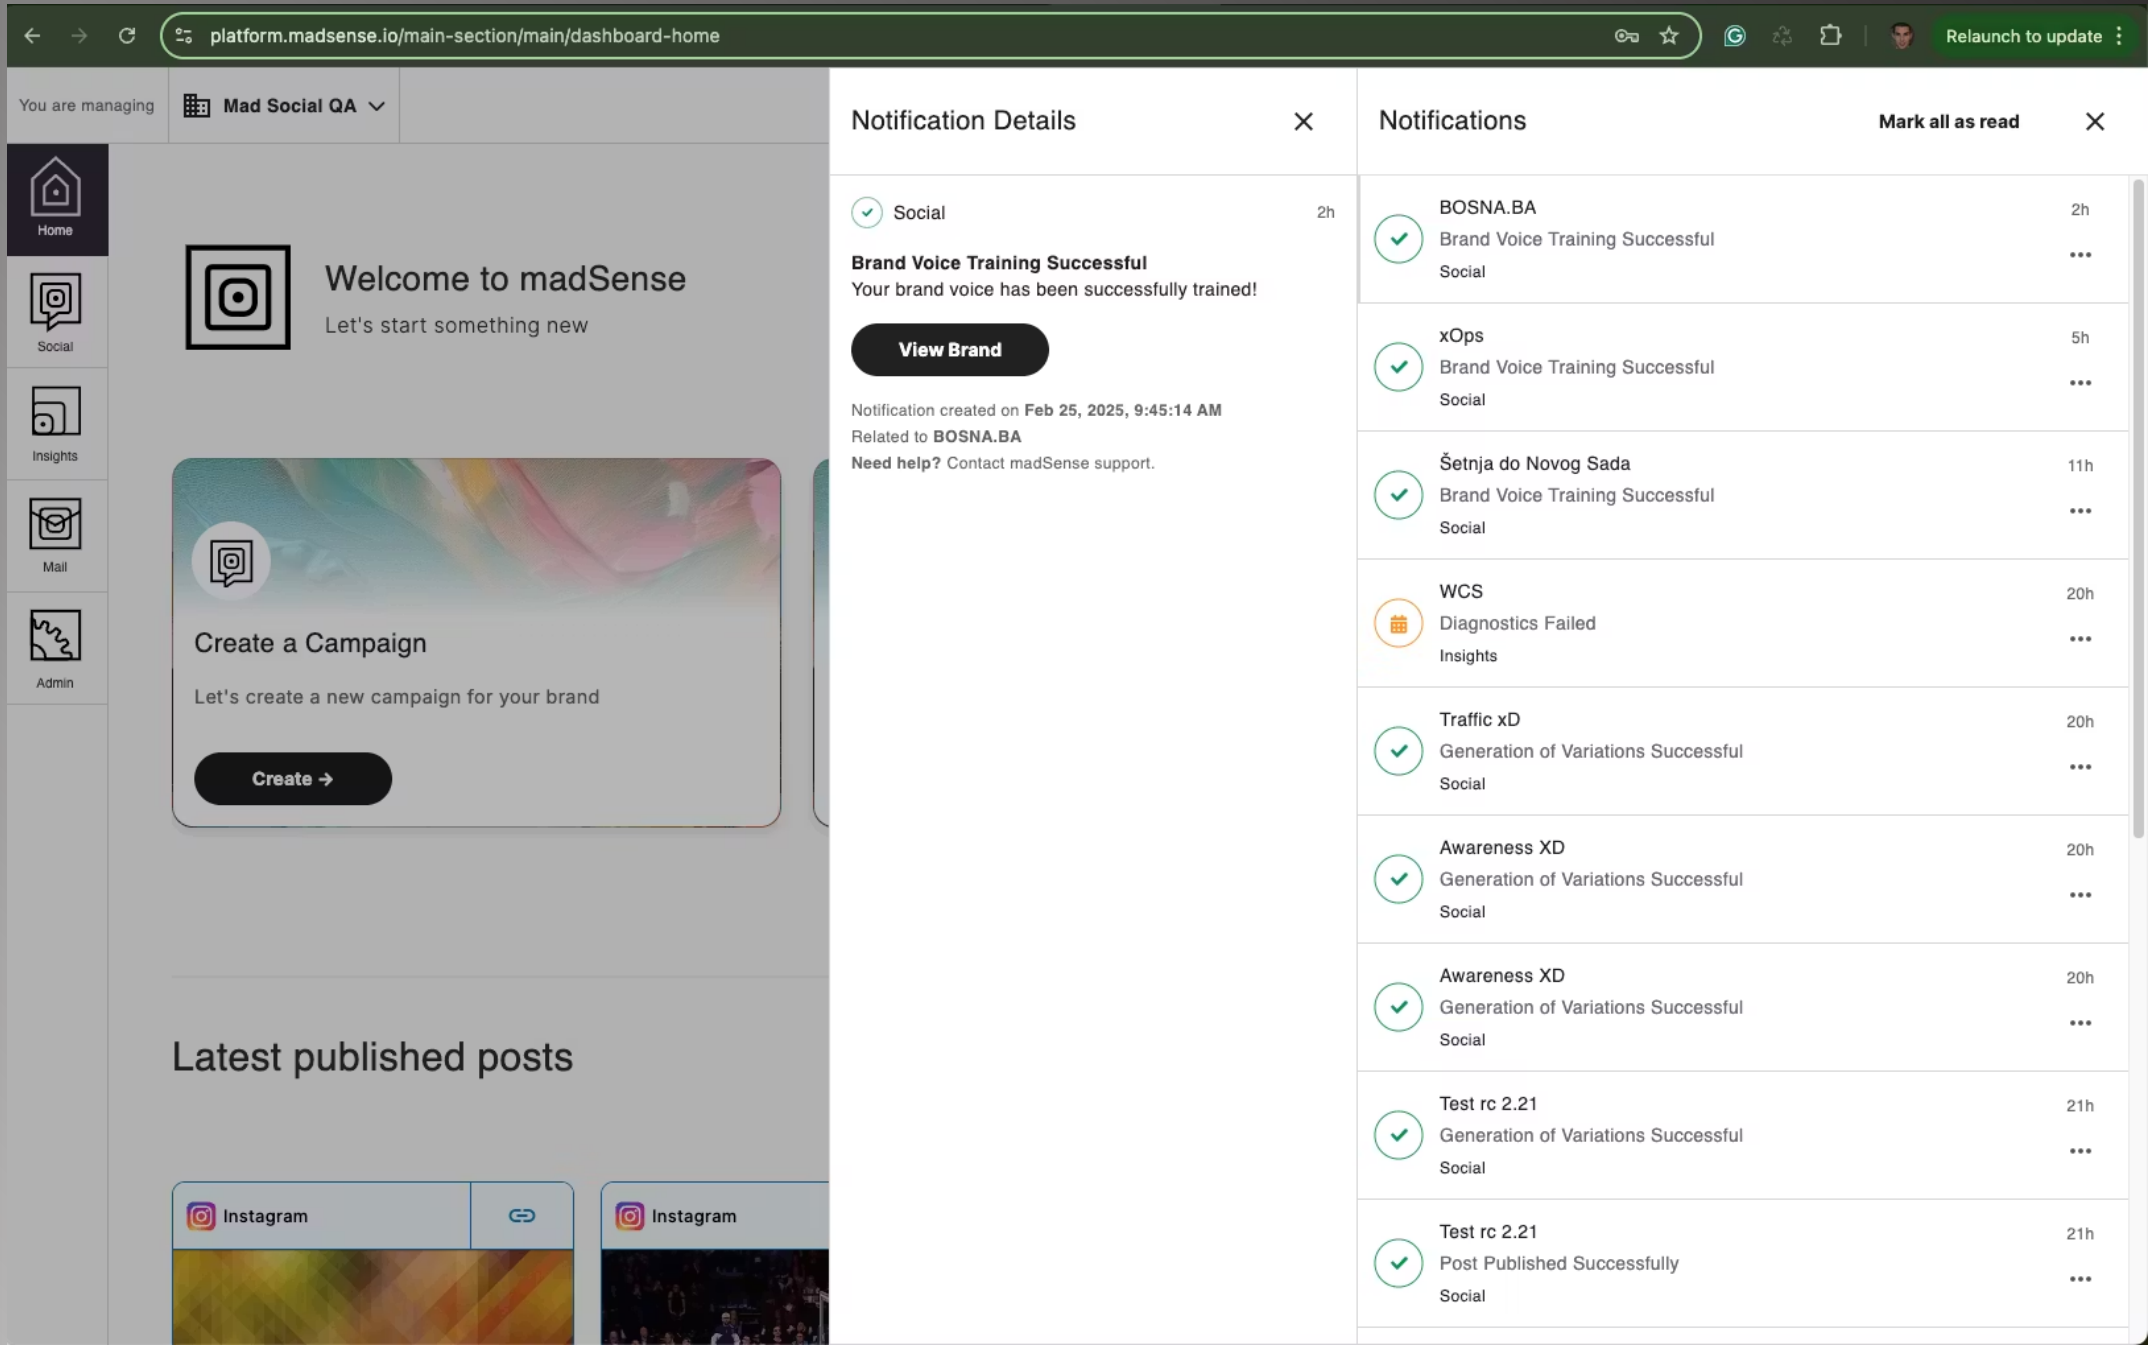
platform.madsense.io/main-section/main/dashboard-home

Relaunch to update

You are managing
Mad Social QA

Home
Social
Insights
Mail
Admin

Welcome to madSense
Let's start something new

Create a Campaign
Let's create a new campaign for your brand
Create →

Latest published posts

Instagram
Instagram

Notification Details

Social 2h

Brand Voice Training Successful
Your brand voice has been successfully trained!

View Brand

Notification created on Feb 25, 2025, 9:45:14 AM
Related to BOSNA.BA
Need help? Contact madSense support.

Notifications
Mark all as read

BOSNA.BA
Brand Voice Training Successful
Social
2h

xOps
Brand Voice Training Successful
Social
5h

Šetnja do Novog Sada
Brand Voice Training Successful
Social
11h

WCS
Diagnostics Failed
Insights
20h

Traffic xD
Generation of Variations Successful
Social
20h

Awareness XD
Generation of Variations Successful
Social
20h

Awareness XD
Generation of Variations Successful
Social
20h

Test rc 2.21
Generation of Variations Successful
Social
21h

Test rc 2.21
Post Published Successfully
Social
21h